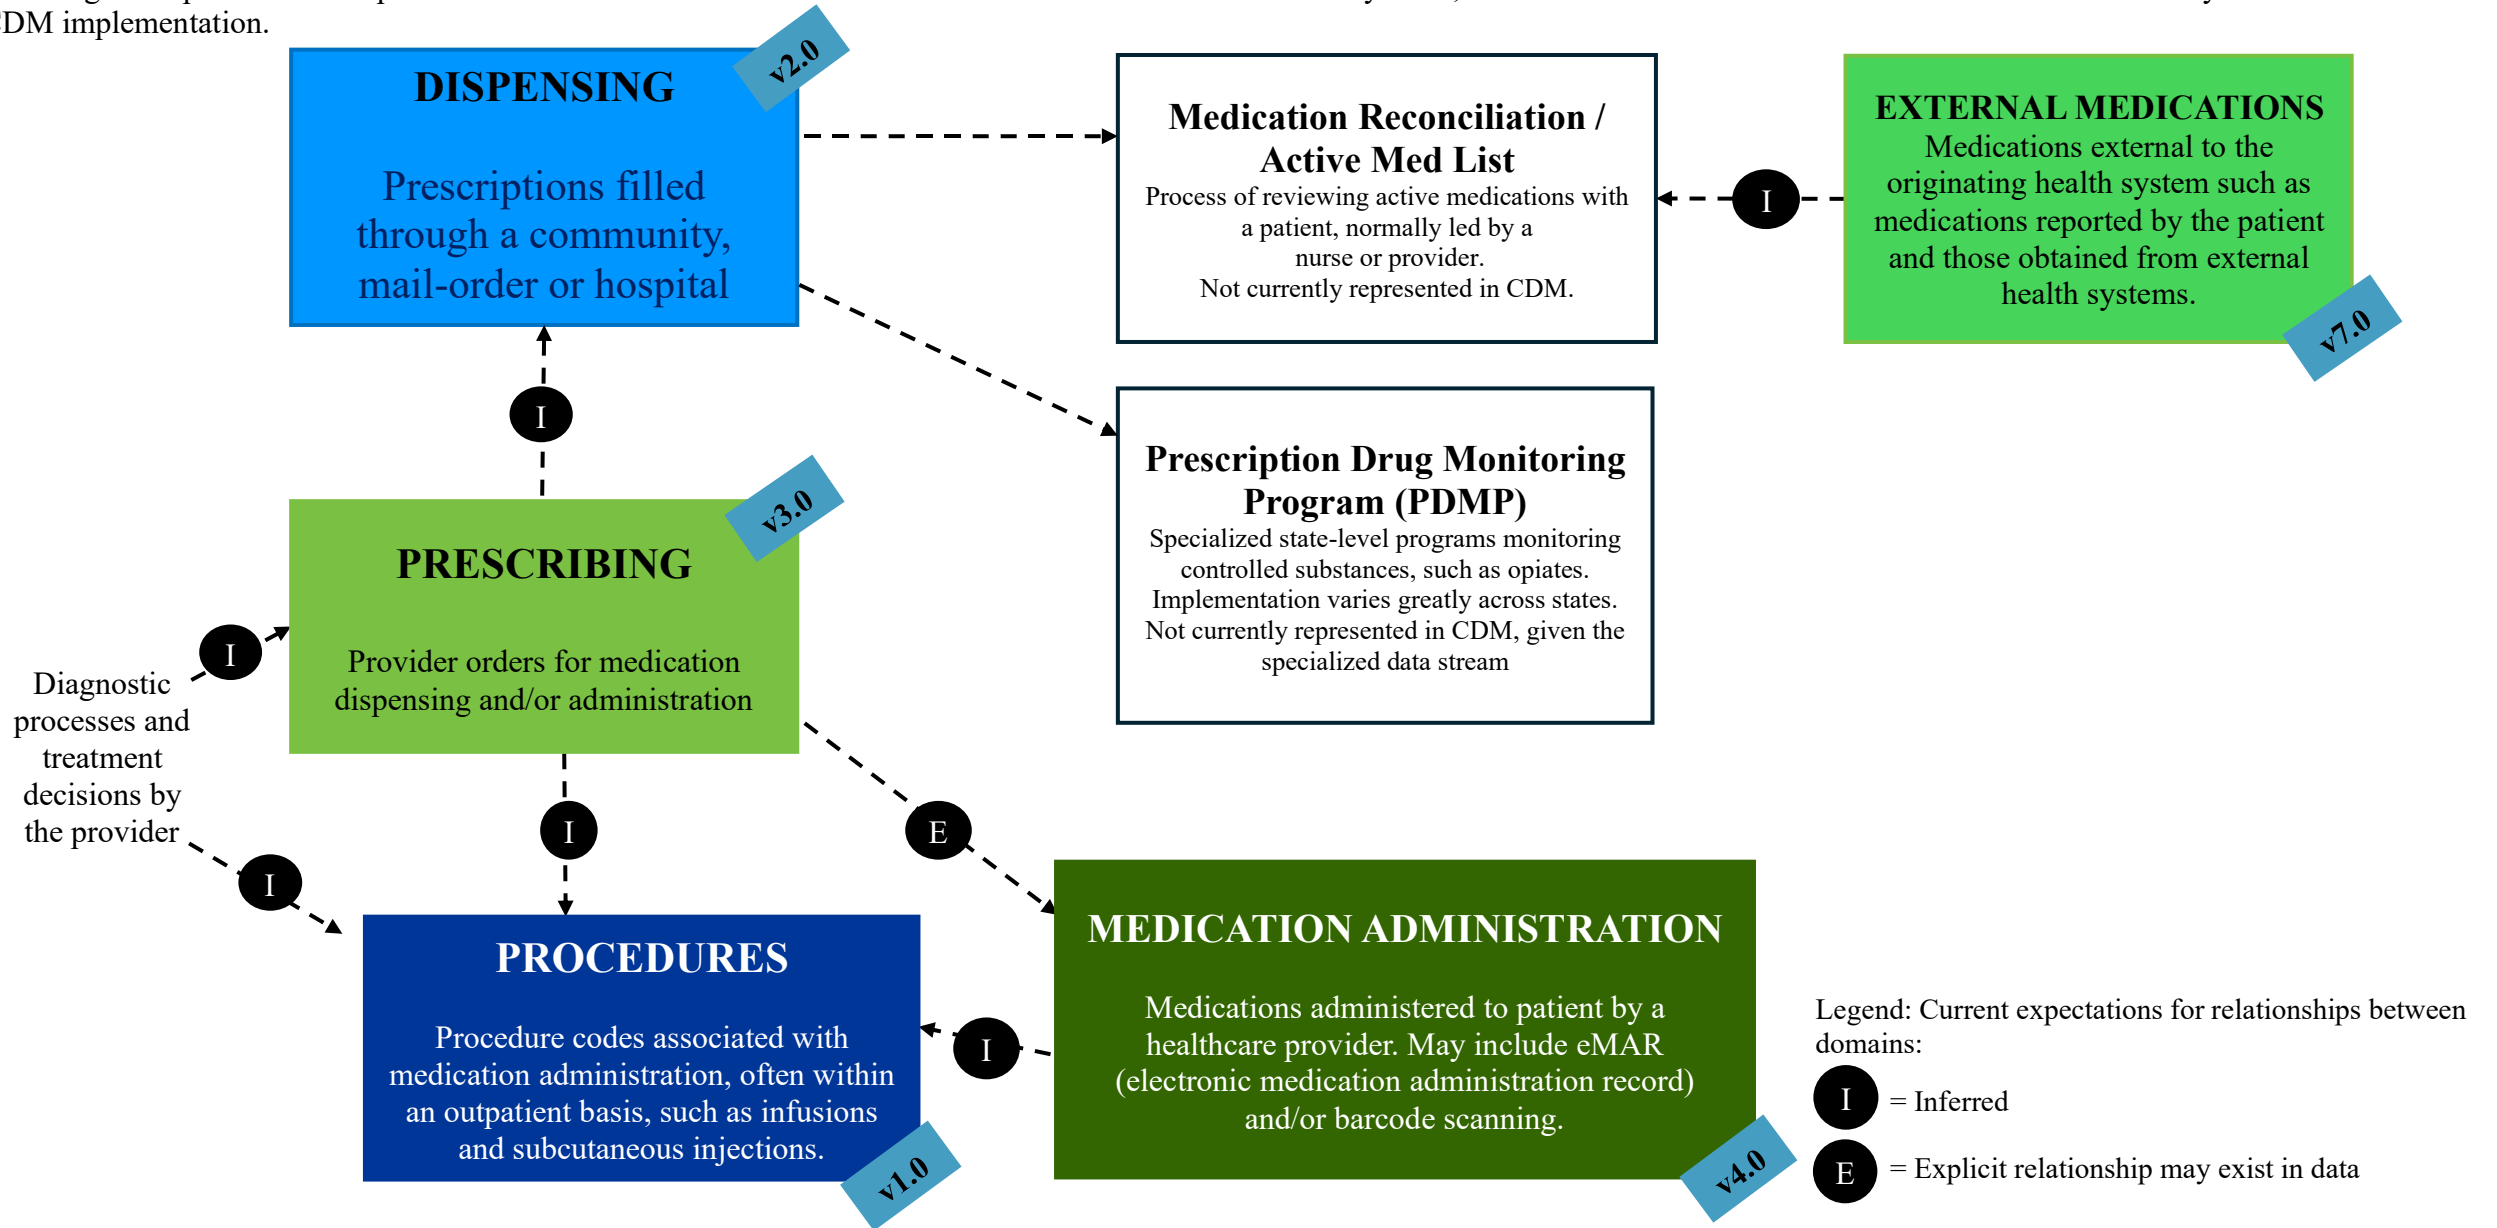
DM implementation.

DISPENSING

v2.0

Prescriptions filled through a community, mail-order or hospital

Medication Reconciliation / Active Med List
Process of reviewing active medications with a patient, normally led by a nurse or provider.
Not currently represented in CDM.

I

EXTERNAL MEDICATIONS
Medications external to the originating health system such as medications reported by the patient and those obtained from external health systems.

v7.0

I

Prescription Drug Monitoring Program (PDMP)
Specialized state-level programs monitoring controlled substances, such as opiates. Implementation varies greatly across states. Not currently represented in CDM, given the specialized data stream

PRESCRIBING

v3.0

Provider orders for medication dispensing and/or administration

I

Diagnostic processes and treatment decisions by the provider

I

E

I

PROCEDURES

Procedure codes associated with medication administration, often within an outpatient basis, such as infusions and subcutaneous injections.

v1.0

I

MEDICATION ADMINISTRATION

Medications administered to patient by a healthcare provider. May include eMAR (electronic medication administration record) and/or barcode scanning.

v4.0

Legend: Current expectations for relationships between domains:

I = Inferred

E = Explicit relationship may exist in data